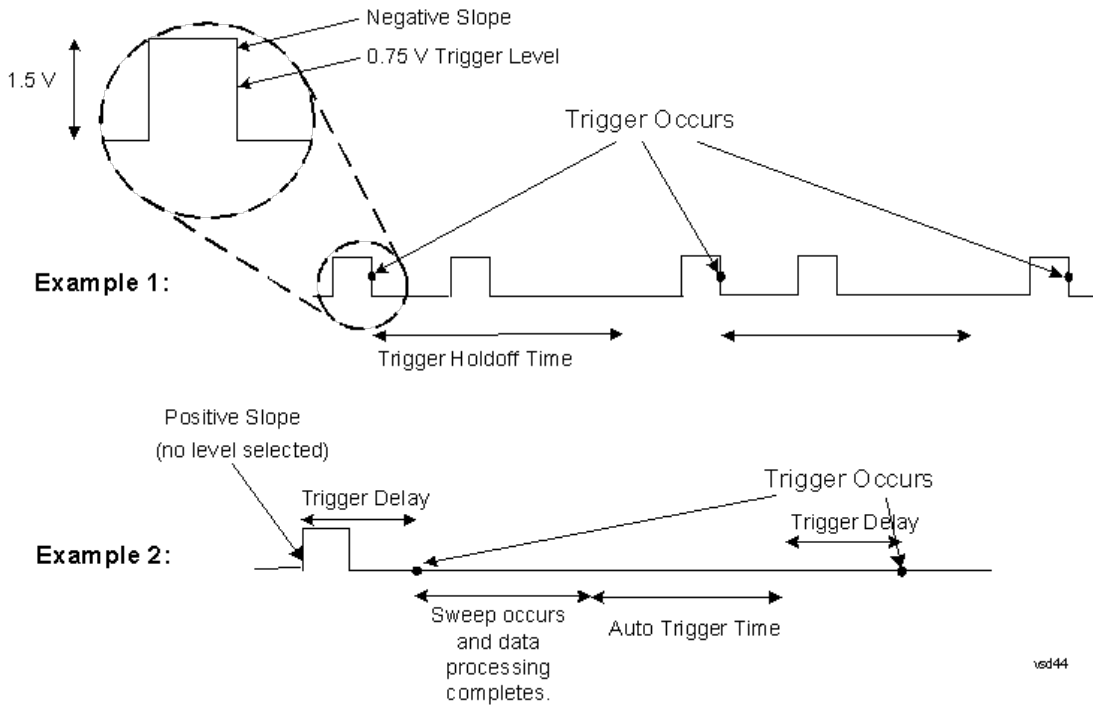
Negative Slope

0.75 V Trigger Level

1.5 V

Trigger Occurs

Example 1:

Trigger Holdoff Time

Positive Slope
(no level selected)

Trigger Delay

Trigger Occurs

Trigger Delay

Example 2:

Sweep occurs and data processing completes.

Auto Trigger Time

vsd44